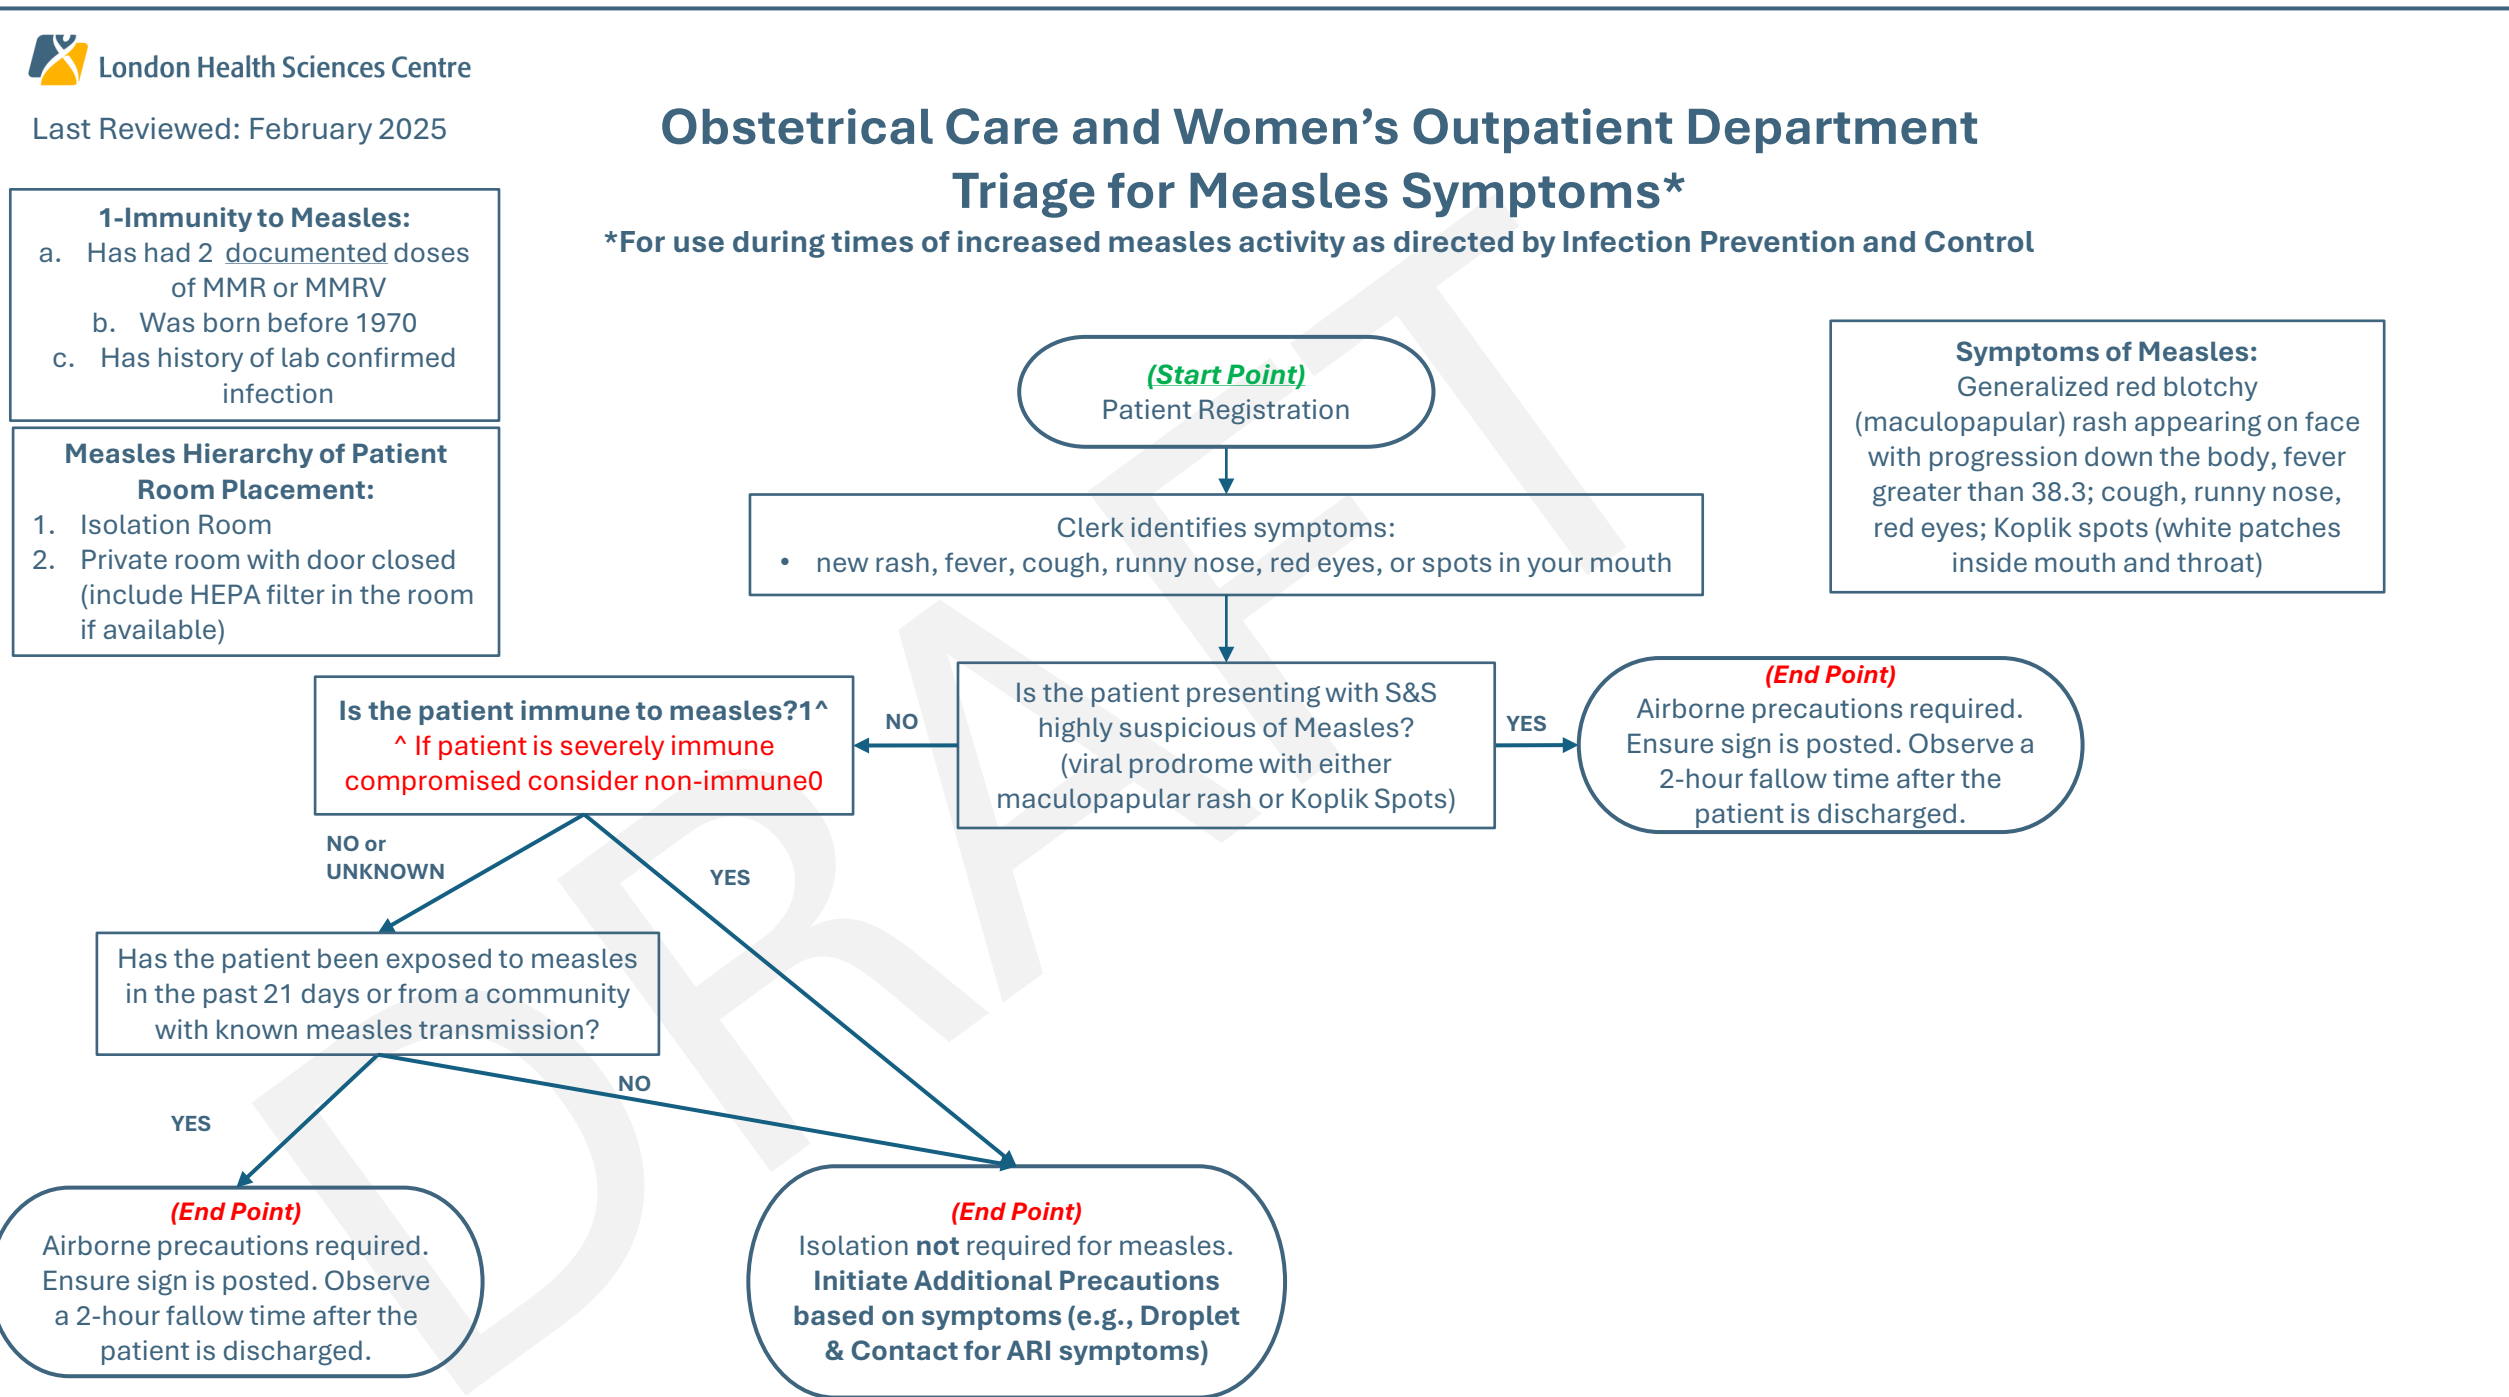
London Health Sciences Centre

Last Reviewed: February 2025

Obstetrical Care and Women's Outpatient Department Triage for Measles Symptoms*

*For use during times of increased measles activity as directed by Infection Prevention and Control

1-Immunity to Measles:
a. Has had 2 documented doses of MMR or MMRV
b. Was born before 1970
c. Has history of lab confirmed infection

Measles Hierarchy of Patient Room Placement:
1. Isolation Room
2. Private room with door closed (include HEPA filter in the room if available)

(Start Point)
Patient Registration

Clerk identifies symptoms:
• new rash, fever, cough, runny nose, red eyes, or spots in your mouth

Symptoms of Measles:
Generalized red blotchy (maculopapular) rash appearing on face with progression down the body, fever greater than 38.3; cough, runny nose, red eyes; Koplik spots (white patches inside mouth and throat)

Is the patient presenting with S&S highly suspicious of Measles? (viral prodrome with either maculopapular rash or Koplik Spots)

YES

(End Point)
Airborne precautions required. Ensure sign is posted. Observe a 2-hour fallow time after the patient is discharged.

NO

Is the patient immune to measles?1^
^ If patient is severely immune compromised consider non-immune0

NO or UNKNOWN

YES

Has the patient been exposed to measles in the past 21 days or from a community with known measles transmission?

YES

NO

(End Point)
Airborne precautions required. Ensure sign is posted. Observe a 2-hour fallow time after the patient is discharged.

(End Point)
Isolation not required for measles. Initiate Additional Precautions based on symptoms (e.g., Droplet & Contact for ARI symptoms)

DRAFT